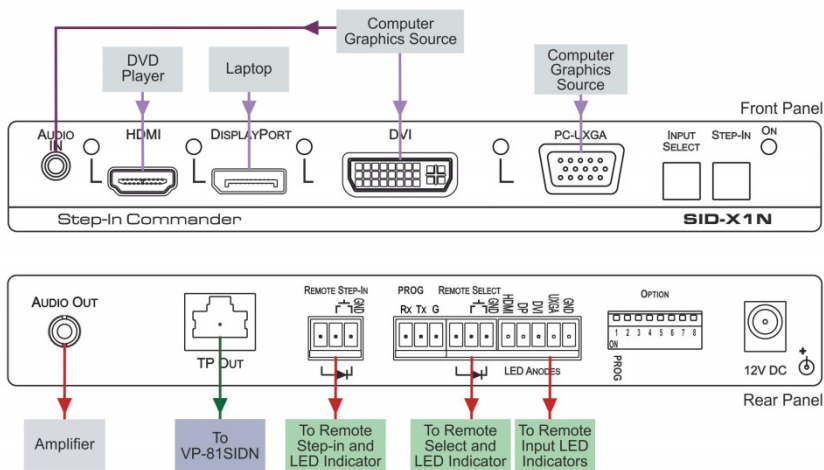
Computer Graphics Source

DVD Player

Laptop

Computer Graphics Source

Front Panel

AUDIO IN

HDMI

DISPLAYPORT

DVI

PC-UXGA

INPUT SELECT

STEP-IN

ON

Step-In Commander

SID-X1N

AUDIO OUT

TP OUT

REMOTE STEP-IN

GND

PROG

Rx Tx G

REMOTE SELECT

GND HDMI DP DVI UXGA GND

LED ANODES

OPTION

ON

1 2 3 4 5 6 7 8

PROG

12V DC

Rear Panel

Amplifier

To VP-81SIDN

To Remote Step-in and LED Indicator

To Remote Select and LED Indicator

To Remote Input LED Indicators